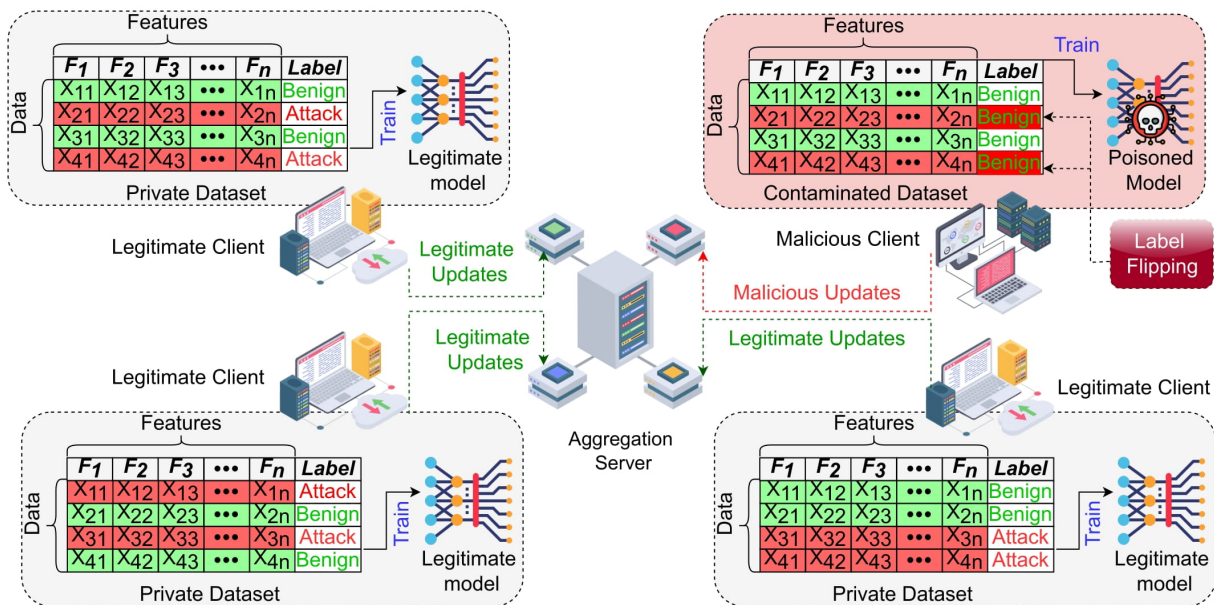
Features

| $F_1$ | $F_2$ | $F_3$ | ••• | $F_n$ | Label |
|---|---|---|---|---|---|
| $X_{11}$ | $X_{12}$ | $X_{13}$ | ••• | $X_{1n}$ | Benign |
| $X_{21}$ | $X_{22}$ | $X_{23}$ | ••• | $X_{2n}$ | Attack |
| $X_{31}$ | $X_{32}$ | $X_{33}$ | ••• | $X_{3n}$ | Benign |
| $X_{41}$ | $X_{42}$ | $X_{43}$ | ••• | $X_{4n}$ | Attack |

Data

Train

Legitimate model

Private Dataset

Features

Train

| $F_1$ | $F_2$ | $F_3$ | ••• | $F_n$ | Label |
|---|---|---|---|---|---|
| $X_{11}$ | $X_{12}$ | $X_{13}$ | ••• | $X_{1n}$ | Benign |
| $X_{21}$ | $X_{22}$ | $X_{23}$ | ••• | $X_{2n}$ | Benign |
| $X_{31}$ | $X_{32}$ | $X_{33}$ | ••• | $X_{3n}$ | Benign |
| $X_{41}$ | $X_{42}$ | $X_{43}$ | ••• | $X_{4n}$ | Benign |

Data

Poisoned Model

Contaminated Dataset

Legitimate Client

Legitimate Updates

Malicious Client

Label Flipping

Malicious Updates

Legitimate Updates

Legitimate Updates

Legitimate Client

Legitimate Client

Aggregation Server

Features

| $F_1$ | $F_2$ | $F_3$ | ••• | $F_n$ | Label |
|---|---|---|---|---|---|
| $X_{11}$ | $X_{12}$ | $X_{13}$ | ••• | $X_{1n}$ | Attack |
| $X_{21}$ | $X_{22}$ | $X_{23}$ | ••• | $X_{2n}$ | Benign |
| $X_{31}$ | $X_{32}$ | $X_{33}$ | ••• | $X_{3n}$ | Attack |
| $X_{41}$ | $X_{42}$ | $X_{43}$ | ••• | $X_{4n}$ | Benign |

Data

Train

Legitimate model

Private Dataset

Features

| $F_1$ | $F_2$ | $F_3$ | ••• | $F_n$ | Label |
|---|---|---|---|---|---|
| $X_{11}$ | $X_{12}$ | $X_{13}$ | ••• | $X_{1n}$ | Benign |
| $X_{21}$ | $X_{22}$ | $X_{23}$ | ••• | $X_{2n}$ | Benign |
| $X_{31}$ | $X_{32}$ | $X_{33}$ | ••• | $X_{3n}$ | Attack |
| $X_{41}$ | $X_{42}$ | $X_{43}$ | ••• | $X_{4n}$ | Attack |

Data

Train

Legitimate model

Private Dataset